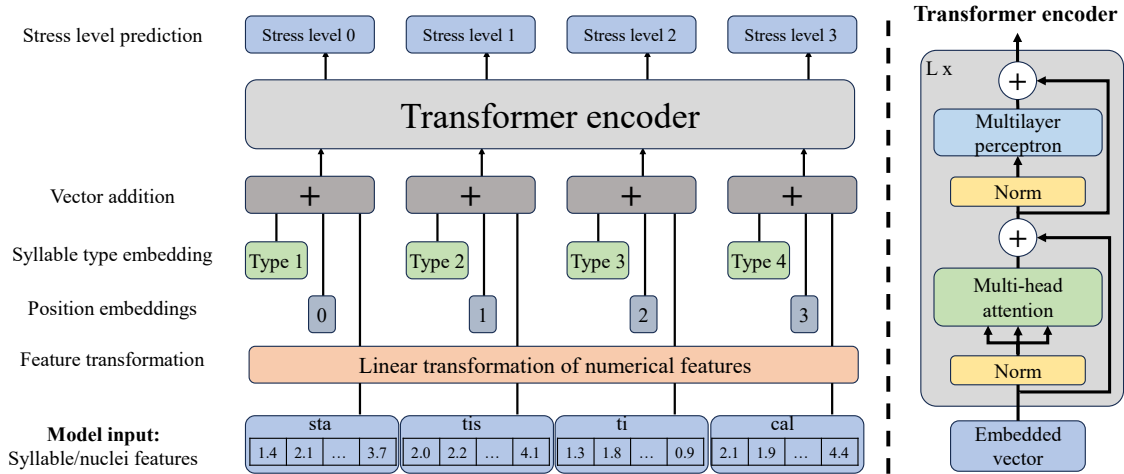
Stress level prediction

Stress level 0

Stress level 1

Stress level 2

Stress level 3

Transformer encoder

Vector addition

+

+

+

+

Syllable type embedding

Type 1

Type 2

Type 3

Type 4

Position embeddings

0

1

2

3

Feature transformation

Linear transformation of numerical features

**Model input:**
Syllable/nuclei features

| sta | | | |
|---|---|---|---|
| 1.4 | 2.1 | … | 3.7 |

| tis | | | |
|---|---|---|---|
| 2.0 | 2.2 | … | 4.1 |

| ti | | | |
|---|---|---|---|
| 1.3 | 1.8 | … | 0.9 |

| cal | | | |
|---|---|---|---|
| 2.1 | 1.9 | … | 4.4 |

**Transformer encoder**

L x

+

Multilayer perceptron

Norm

+

Multi-head attention

Norm

Embedded vector